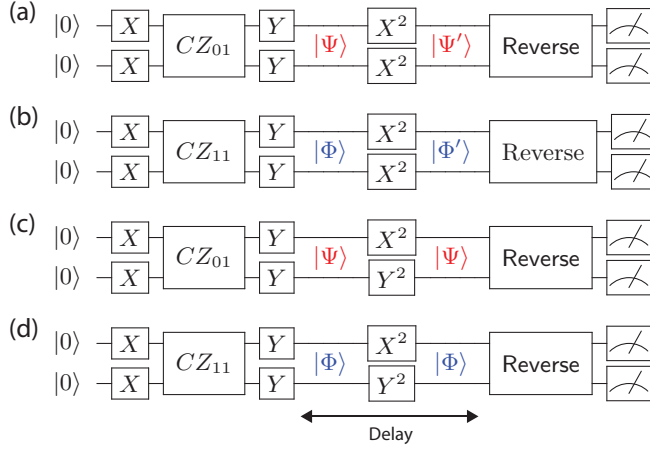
(a)
$|0\rangle$ $X$ $CZ_{01}$ $Y$ $|\Psi\rangle$ $X^2$ $|\Psi'\rangle$ Reverse
$|0\rangle$ $X$ $Y$ $X^2$

(b)
$|0\rangle$ $X$ $CZ_{11}$ $Y$ $|\Phi\rangle$ $X^2$ $|\Phi'\rangle$ Reverse
$|0\rangle$ $X$ $Y$ $X^2$

(c)
$|0\rangle$ $X$ $CZ_{01}$ $Y$ $|\Psi\rangle$ $X^2$ $|\Psi\rangle$ Reverse
$|0\rangle$ $X$ $Y$ $Y^2$

(d)
$|0\rangle$ $X$ $CZ_{11}$ $Y$ $|\Phi\rangle$ $X^2$ $|\Phi\rangle$ Reverse
$|0\rangle$ $X$ $Y$ $Y^2$

Delay